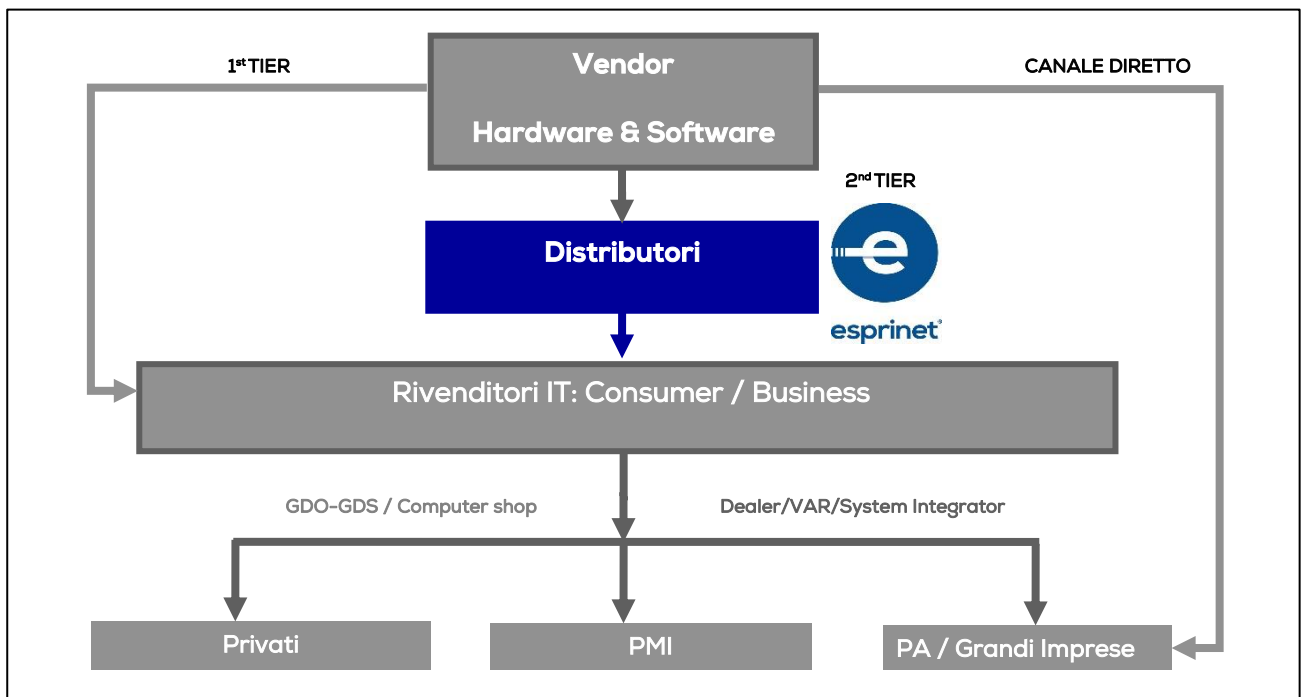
1$^{st}$ TIER

Vendor

Hardware & Software

CANALE DIRETTO

2$^{nd}$ TIER

Distributori

esprinet

Rivenditori IT: Consumer / Business

GDO-GDS / Computer shop

Dealer/VAR/System Integrator

Privati

PMI

PA / Grandi Imprese